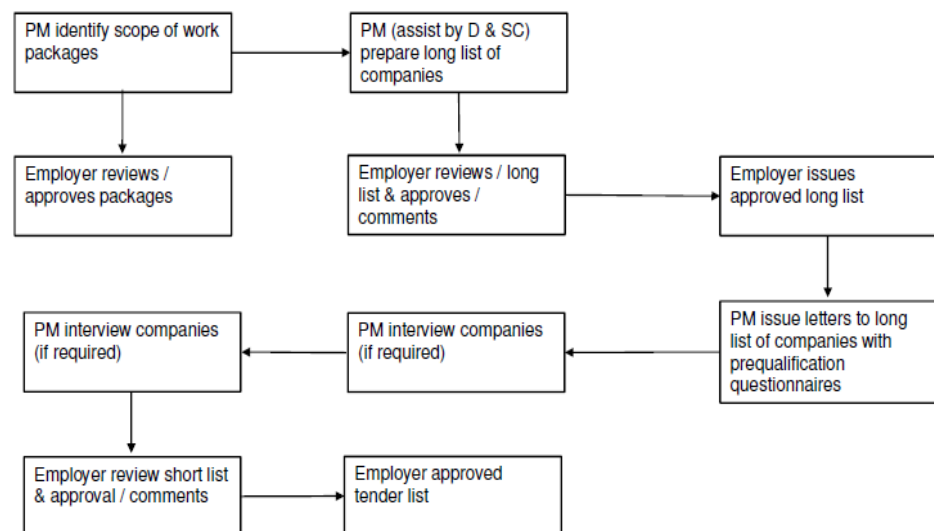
PM identify scope of work packages

Employer reviews / approves packages

PM (assist by D & SC) prepare long list of companies

Employer reviews / long list & approves / comments

Employer issues approved long list

PM issue letters to long list of companies with prequalification questionnaires

PM interview companies (if required)

PM interview companies (if required)

Employer review short list & approval / comments

Employer approved tender list